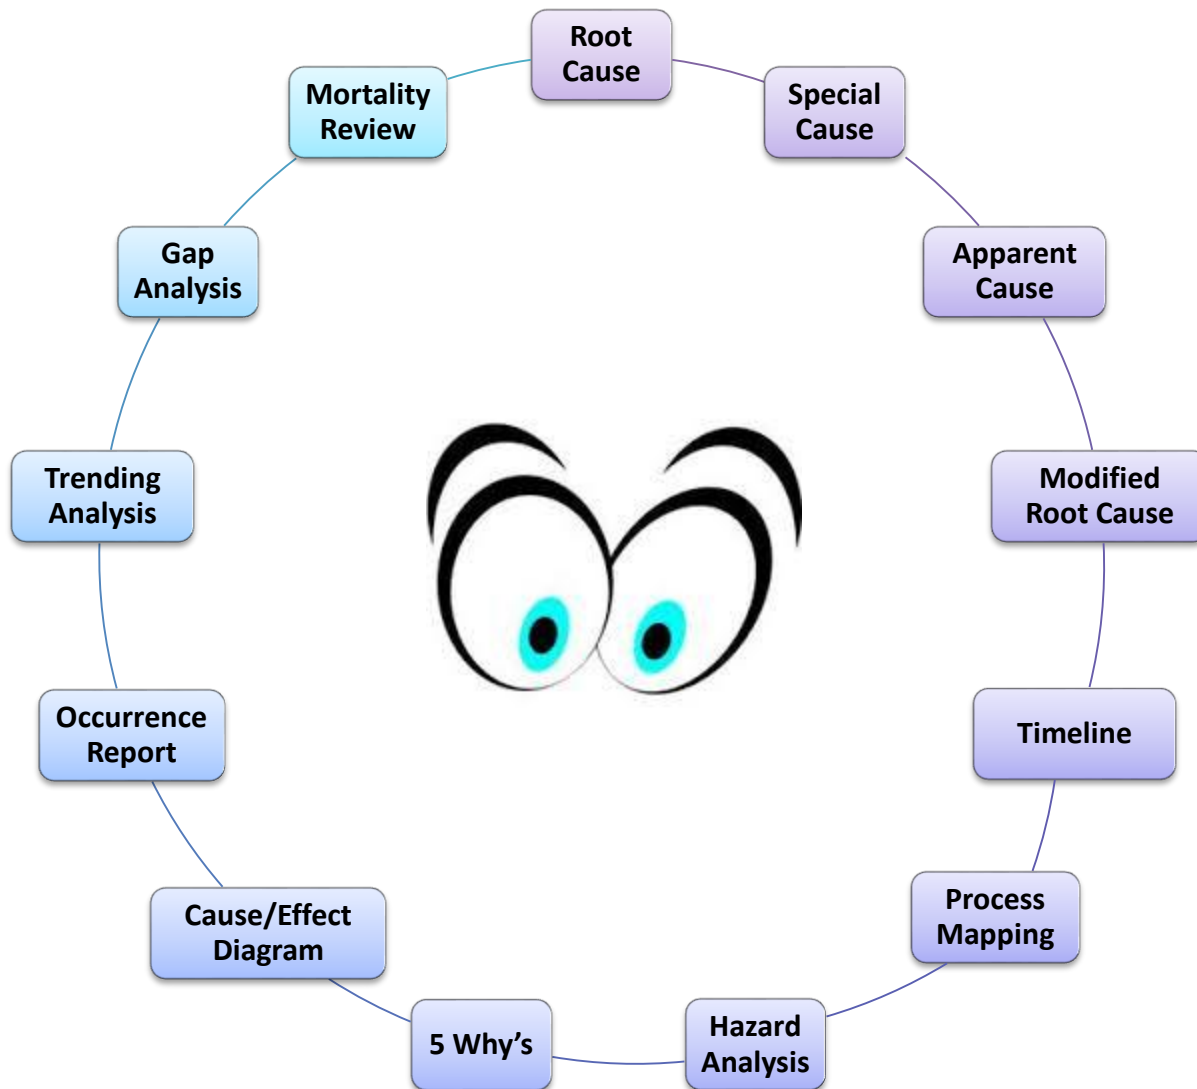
Root Cause

Special Cause

Apparent Cause

Modified Root Cause

Timeline

Process Mapping

Hazard Analysis

5 Why's

Cause/Effect Diagram

Occurrence Report

Trending Analysis

Gap Analysis

Mortality Review